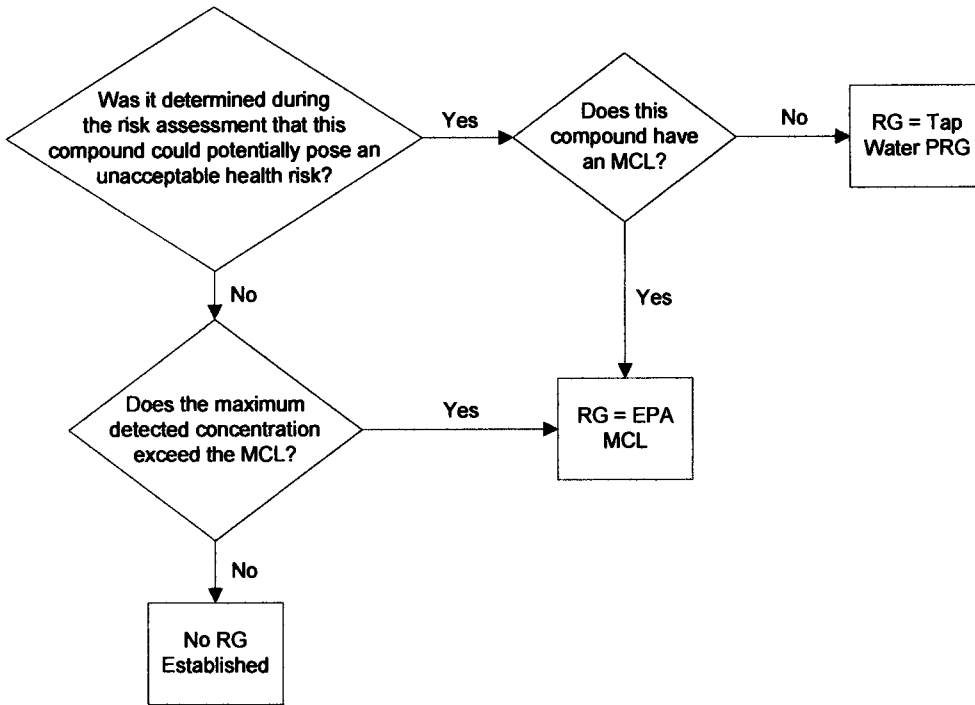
Was it determined during the risk assessment that this compound could potentially pose an unacceptable health risk?

Yes

Does this compound have an MCL?

No

RG = Tap Water PRG

No

Yes

Does the maximum detected concentration exceed the MCL?

Yes

RG = EPA MCL

No

No RG Established